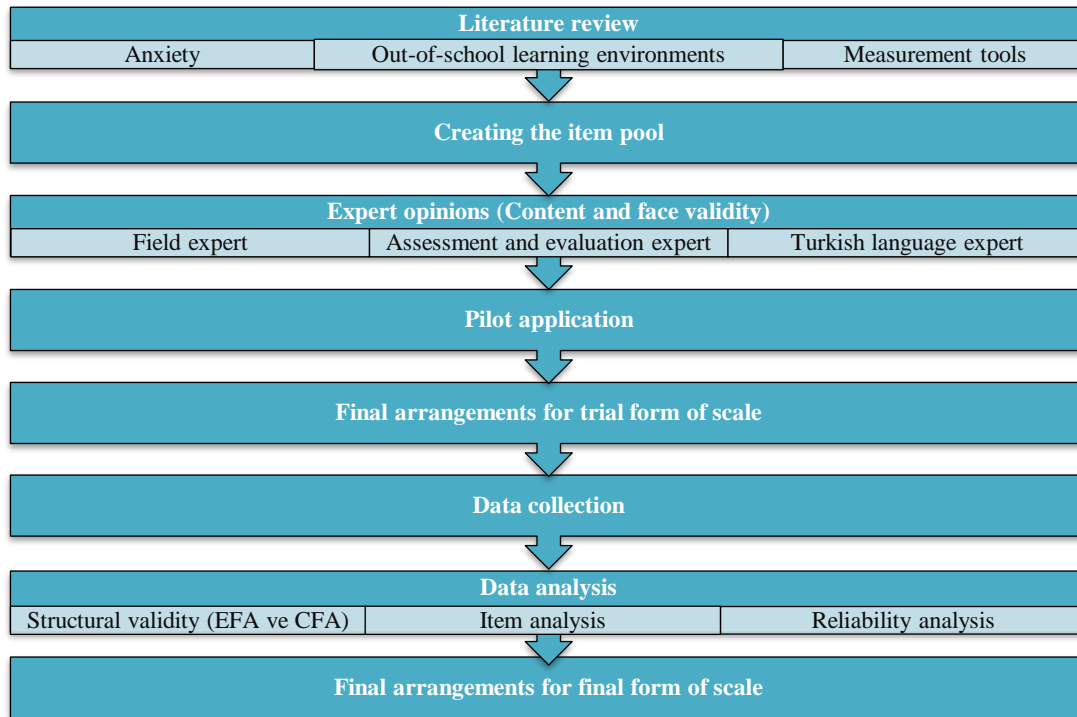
Literature review

Anxiety

Out-of-school learning environments

Measurement tools

Creating the item pool

Expert opinions (Content and face validity)

Field expert

Assessment and evaluation expert

Turkish language expert

Pilot application

Final arrangements for trial form of scale

Data collection

Data analysis

Structural validity (EFA ve CFA)

Item analysis

Reliability analysis

Final arrangements for final form of scale